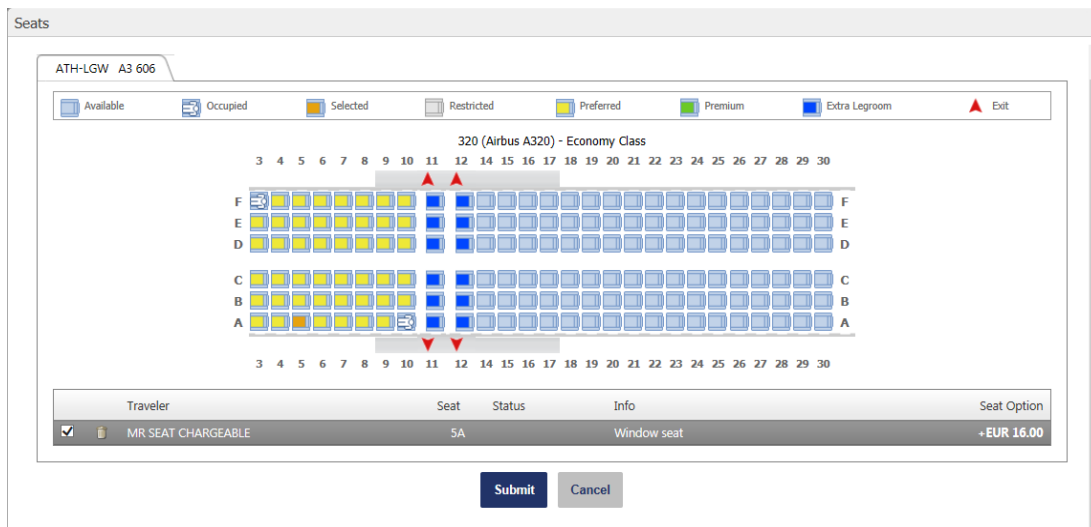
Seats

ATH-LGW A3 606

Available Occupied Selected Restricted Preferred Premium Extra Legroom Exit

320 (Airbus A320) - Economy Class

3 4 5 6 7 8 9 10 11 12 14 15 16 17 18 19 20 21 22 23 24 25 26 27 28 29 30

F F
E E
D D

C C
B B
A A

3 4 5 6 7 8 9 10 11 12 14 15 16 17 18 19 20 21 22 23 24 25 26 27 28 29 30

| Traveler | Seat | Status | Info | Seat Option |
|---|---|---|---|---|
| MR SEAT CHARGEABLE | 5A | | Window seat | +EUR 16.00 |

Submit Cancel